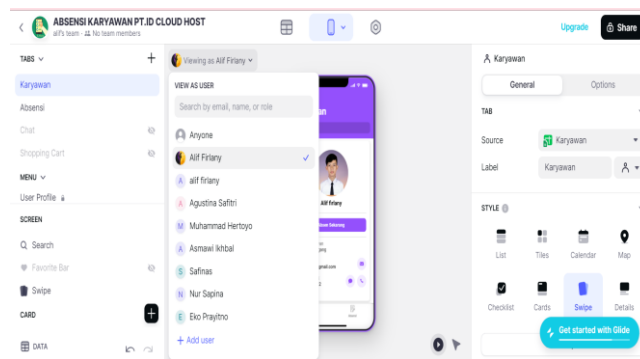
ABSENSI KARYAWAN PT.ID CLOUD HOST
alif's team · No team members

Upgrade
Share

TABS +
Karyawan
Absensi
Chat
Shopping Cart
MENU
User Profile
SCREEN
Search
Favorite Bar
Swipe
CARD
DATA

Viewing as Alif Firlany

VIEW AS USER
Search by email, name, or role
Anyone
Alif Firlany
alif firlany
Agustina Safitri
Muhammad Hertoyo
Asmawi Ikhbal
Safinas
Nur Sapina
Eko Prayitno
+ Add user

Alif firlany

Karyawan
General
Options
TAB
Source
Karyawan
Label
Karyawan
STYLE
List
Tiles
Calendar
Map
Checklist
Cards
Swipe
Details
Get started with Glide